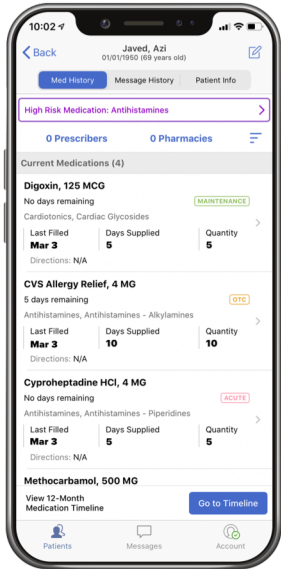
10:02

Back

Javed, Azi
01/01/1950 (69 years old)

Med History
Message History
Patient Info

High Risk Medication: Antihistamines

0 Prescribers
0 Pharmacies

Current Medications (4)

Digoxin, 125 MCG
No days remaining
MAINTENANCE
Cardiotonics, Cardiac Glycosides

| Last Filled | Days Supplied | Quantity |
|---|---|---|
| Mar 3 | 5 | 5 |

Directions: N/A

CVS Allergy Relief, 4 MG
5 days remaining
OTC
Antihistamines, Antihistamines - Alkylamines

| Last Filled | Days Supplied | Quantity |
|---|---|---|
| Mar 3 | 10 | 10 |

Directions: N/A

Cyproheptadine HCl, 4 MG
No days remaining
ACUTE
Antihistamines, Antihistamines - Piperidines

| Last Filled | Days Supplied | Quantity |
|---|---|---|
| Mar 3 | 5 | 5 |

Directions: N/A

Methocarbamol, 500 MG

View 12-Month Medication Timeline
Go to Timeline

Patients
Messages
Account